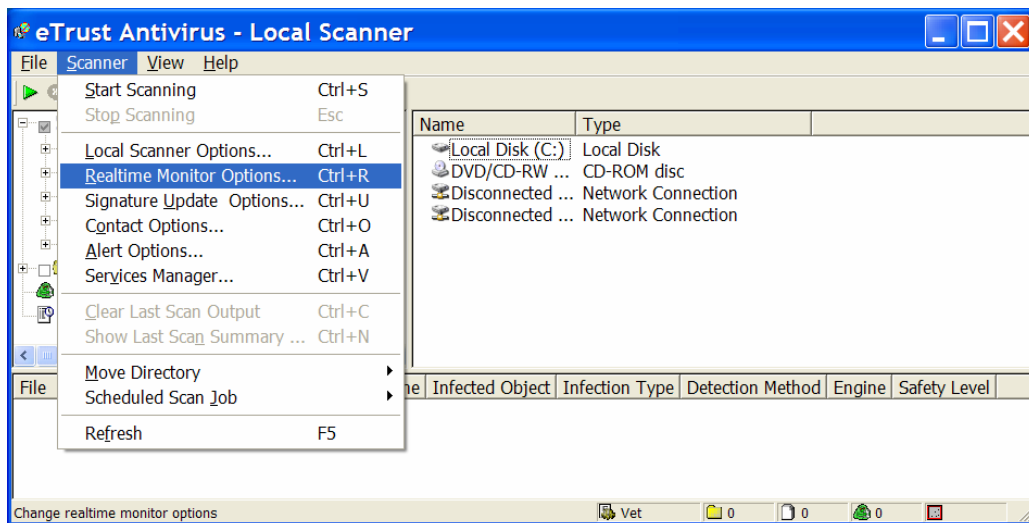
eTrust Antivirus - Local Scanner

File Scanner View Help

Start Scanning Ctrl+S
Stop Scanning Esc
Local Scanner Options... Ctrl+L
Realtime Monitor Options... Ctrl+R
Signature Update Options... Ctrl+U
Contact Options... Ctrl+O
Alert Options... Ctrl+A
Services Manager... Ctrl+V
Clear Last Scan Output Ctrl+C
Show Last Scan Summary ... Ctrl+N
Move Directory
Scheduled Scan Job
Refresh F5

| Name | Type |
|---|---|
| Local Disk (C:) | Local Disk |
| DVD/CD-RW ... | CD-ROM disc |
| Disconnected ... | Network Connection |
| Disconnected ... | Network Connection |

File | ne | Infected Object | Infection Type | Detection Method | Engine | Safety Level

Change realtime monitor options | Vet | 0 | 0 | 0